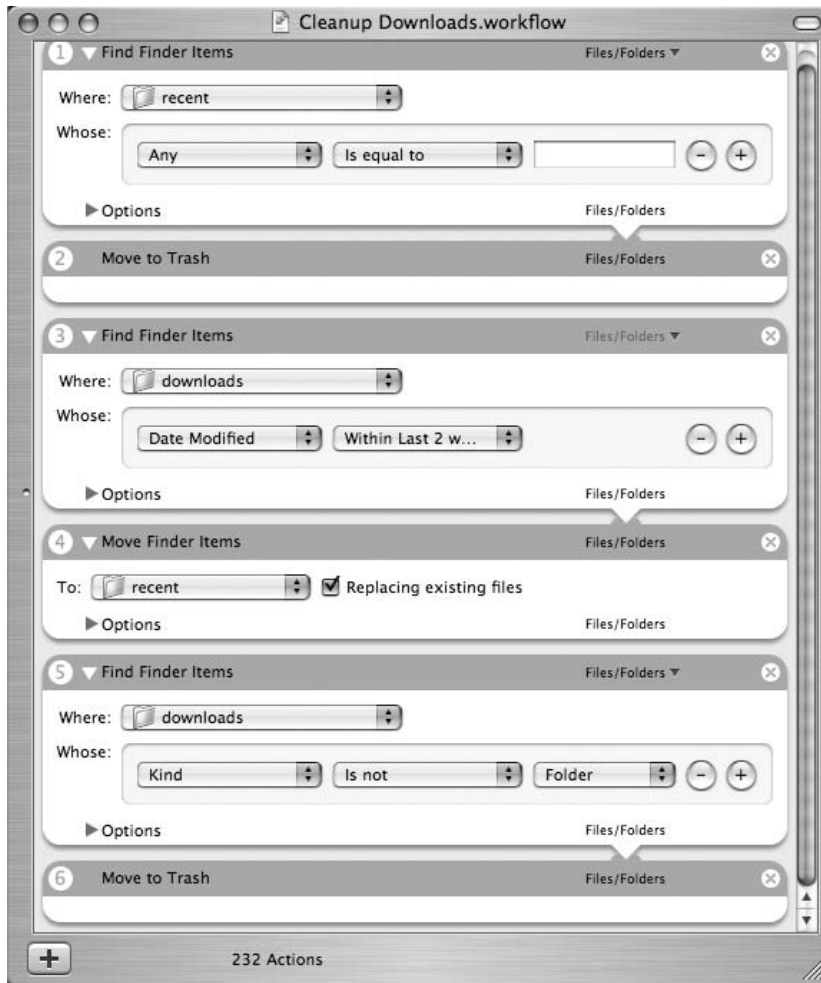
Cleanup Downloads.workflow

1 Find Finder Items Files/Folders

Where: recent

Whose: Any Is equal to − +

Options Files/Folders

2 Move to Trash Files/Folders

3 Find Finder Items Files/Folders

Where: downloads

Whose: Date Modified Within Last 2 w... − +

Options Files/Folders

4 Move Finder Items Files/Folders

To: recent Replacing existing files

Options Files/Folders

5 Find Finder Items Files/Folders

Where: downloads

Whose: Kind Is not Folder − +

Options Files/Folders

6 Move to Trash Files/Folders

+ 232 Actions